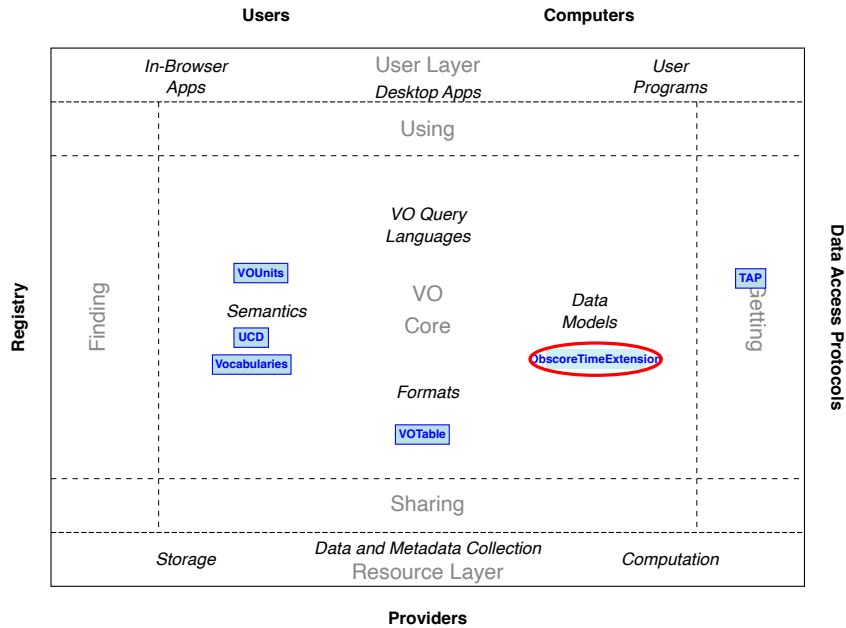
Users

Computers

In-Browser Apps

User Layer

Desktop Apps

User Programs

Using

Registry

Finding

VO Query Languages

VOUnits

Semantics

UCD

Vocabularies

VO Core

Data Models

ObscoreTimeExtension

Formats

VOTable

TAP

Getting

Data Access Protocols

Sharing

Storage

Data and Metadata Collection

Resource Layer

Computation

Providers